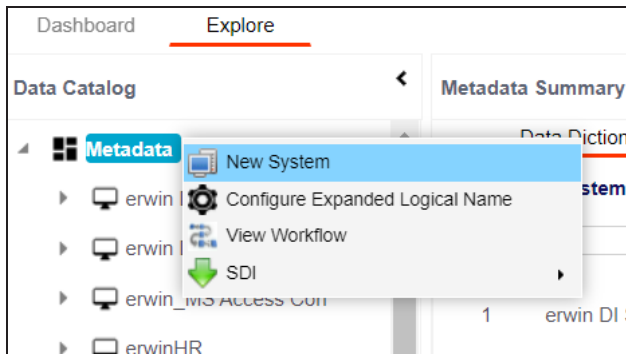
Dashboard Explore

Data Catalog

Metadata

erwin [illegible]

erwin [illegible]

erwin_MS Access Con

erwinHR

New System

Configure Expanded Logical Name

View Workflow

SDI

Metadata Summary

Data Diction

stem

1

erwin DI S